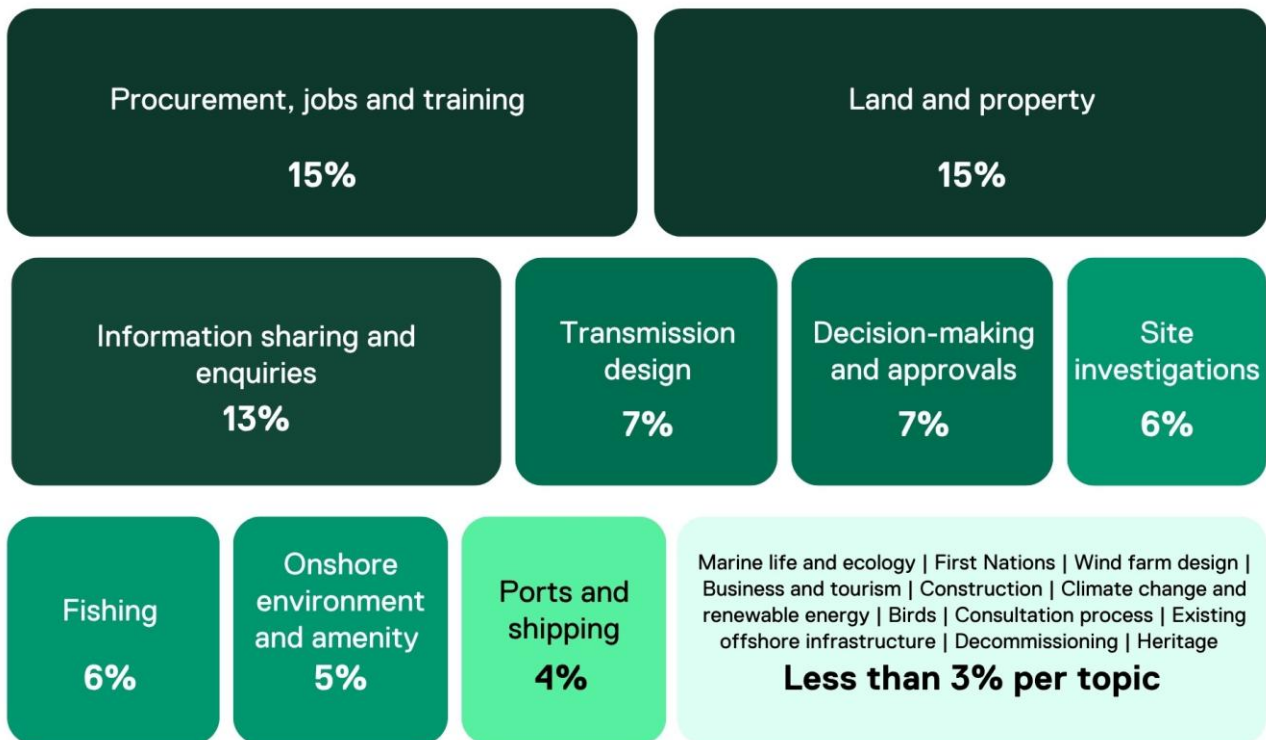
Procurement, jobs and training

15%

Land and property

15%

Information sharing and enquiries

13%

Transmission design

7%

Decision-making and approvals

7%

Site investigations

6%

Fishing

6%

Onshore environment and amenity

5%

Ports and shipping

4%

Marine life and ecology | First Nations | Wind farm design | Business and tourism | Construction | Climate change and renewable energy | Birds | Consultation process | Existing offshore infrastructure | Decommissioning | Heritage

Less than 3% per topic